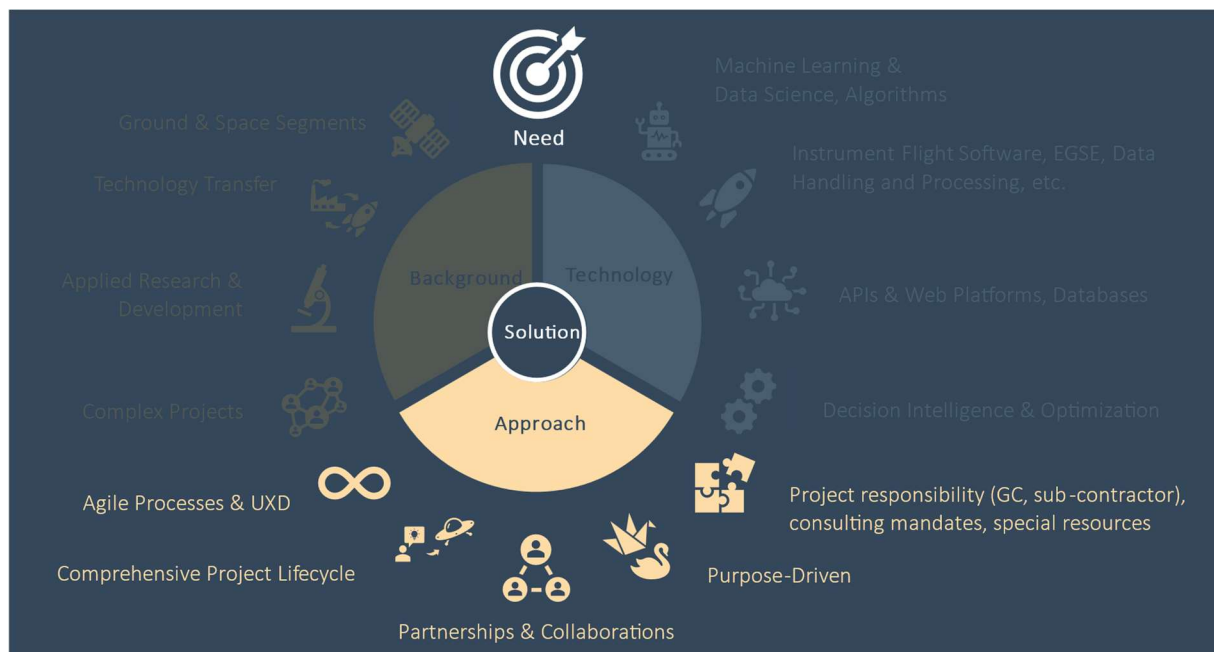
Need

Machine Learning & Data Science, Algorithms

Ground & Space Segments

Instrument Flight Software, EGSE, Data Handling and Processing, etc.

Technology Transfer

Background

Technology

Applied Research & Development

Solution

APIs & Web Platforms, Databases

Complex Projects

Approach

Decision Intelligence & Optimization

Agile Processes & UXD

Project responsibility (GC, sub-contractor), consulting mandates, special resources

Comprehensive Project Lifecycle

Purpose-Driven

Partnerships & Collaborations